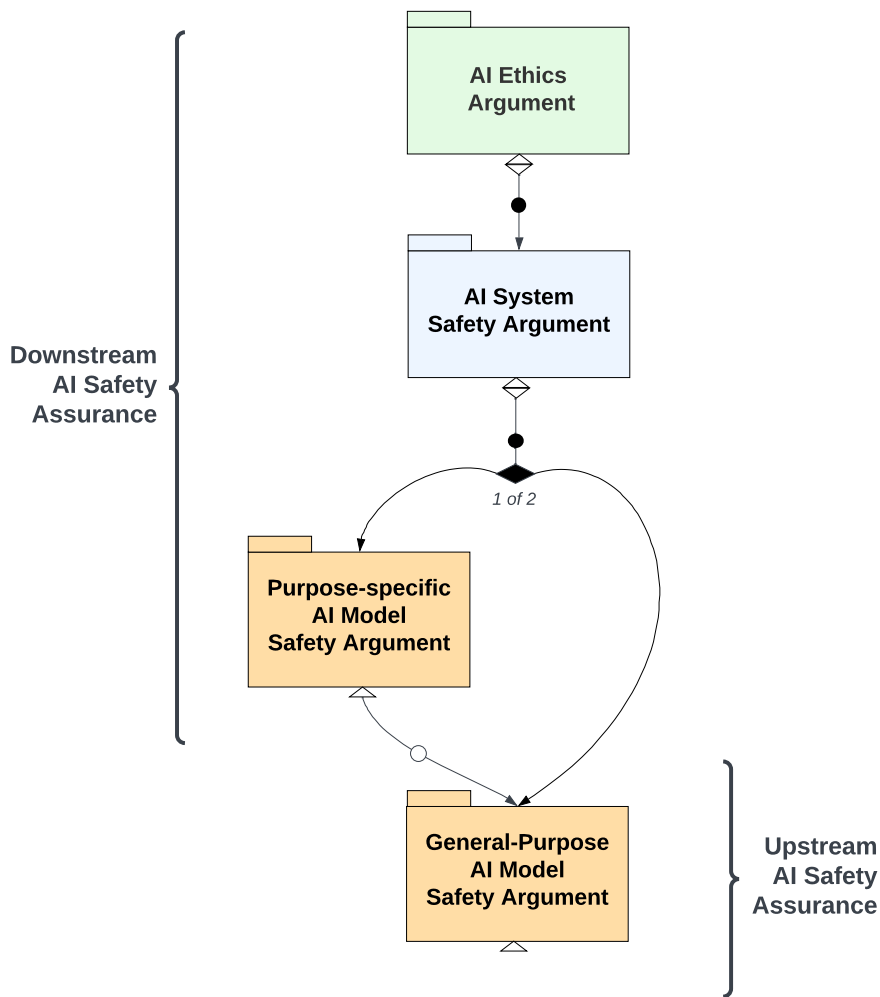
AI Ethics Argument

AI System Safety Argument

Downstream AI Safety Assurance

1 of 2

Purpose-specific AI Model Safety Argument

General-Purpose AI Model Safety Argument

Upstream AI Safety Assurance